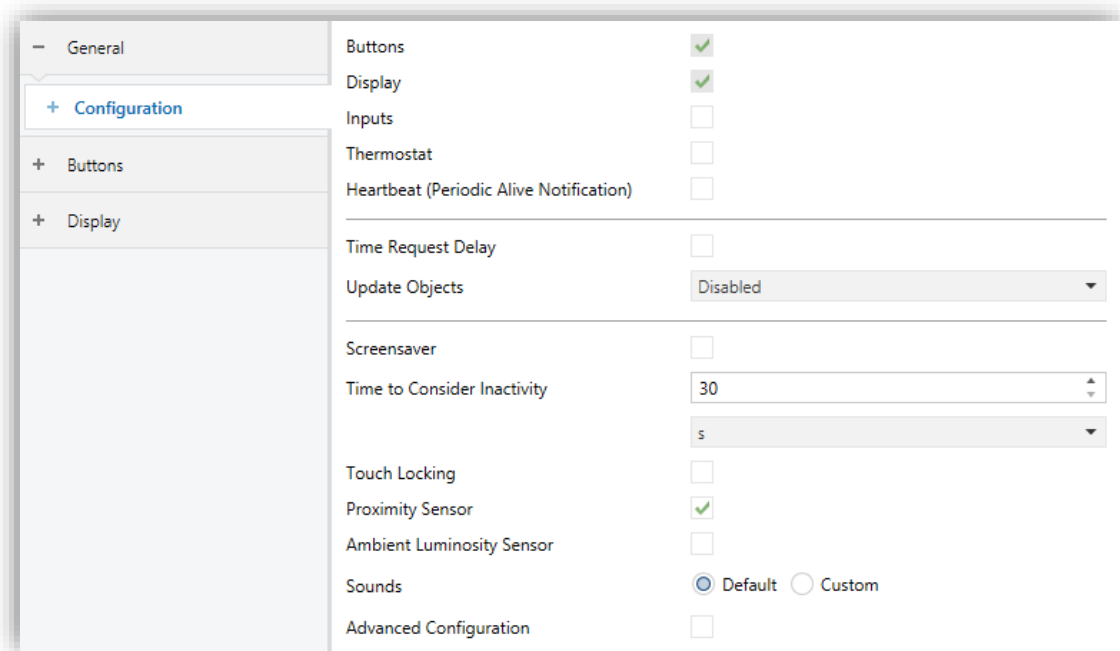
− General

+ Configuration

+ Buttons

+ Display

Buttons

Display

Inputs

Thermostat

Heartbeat (Periodic Alive Notification)

Time Request Delay

Update Objects Disabled

Screensaver

Time to Consider Inactivity 30

s

Touch Locking

Proximity Sensor

Ambient Luminosity Sensor

Sounds Default Custom

Advanced Configuration